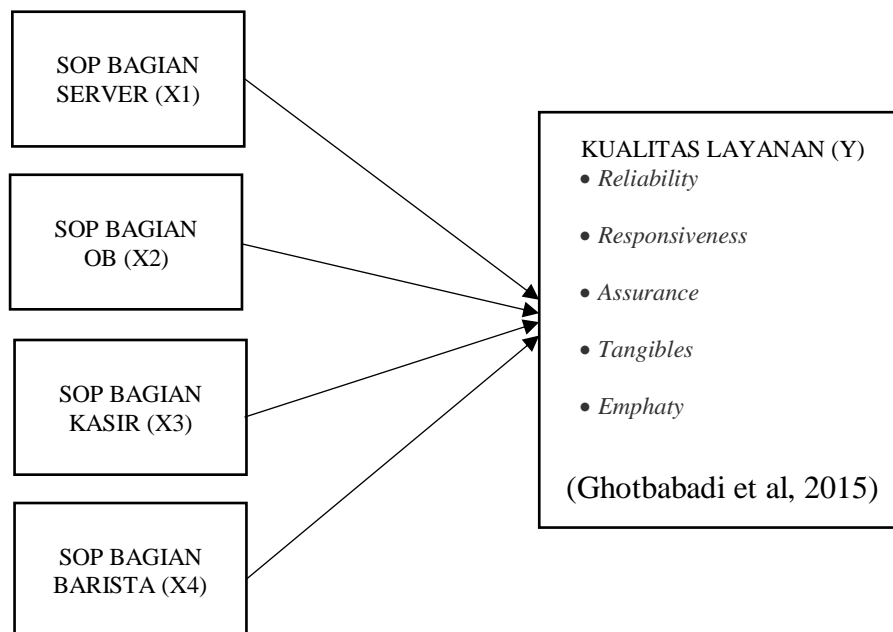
SOP BAGIAN SERVER (X1)

SOP BAGIAN OB (X2)

SOP BAGIAN KASIR (X3)

SOP BAGIAN BARISTA (X4)

KUALITAS LAYANAN (Y)
• Reliability
• Responsiveness
• Assurance
• Tangibles
• Emphaty

(Ghotbabadi et al, 2015)